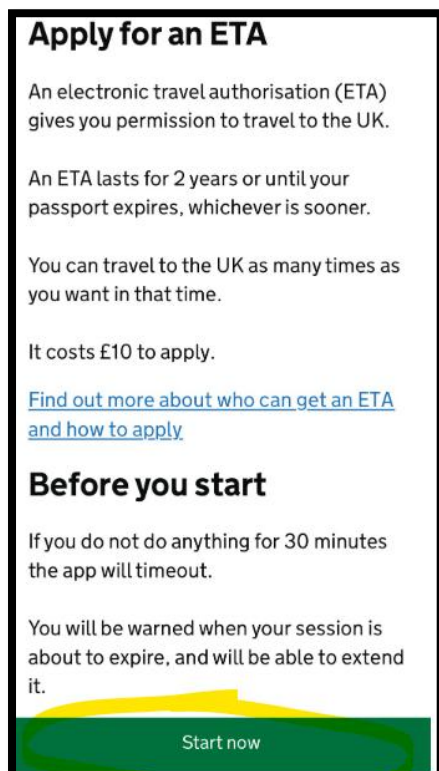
Apply for an ETA

An electronic travel authorisation (ETA) gives you permission to travel to the UK.

An ETA lasts for 2 years or until your passport expires, whichever is sooner.

You can travel to the UK as many times as you want in that time.

It costs £10 to apply.

Find out more about who can get an ETA and how to apply

Before you start

If you do not do anything for 30 minutes the app will timeout.

You will be warned when your session is about to expire, and will be able to extend it.

Start now